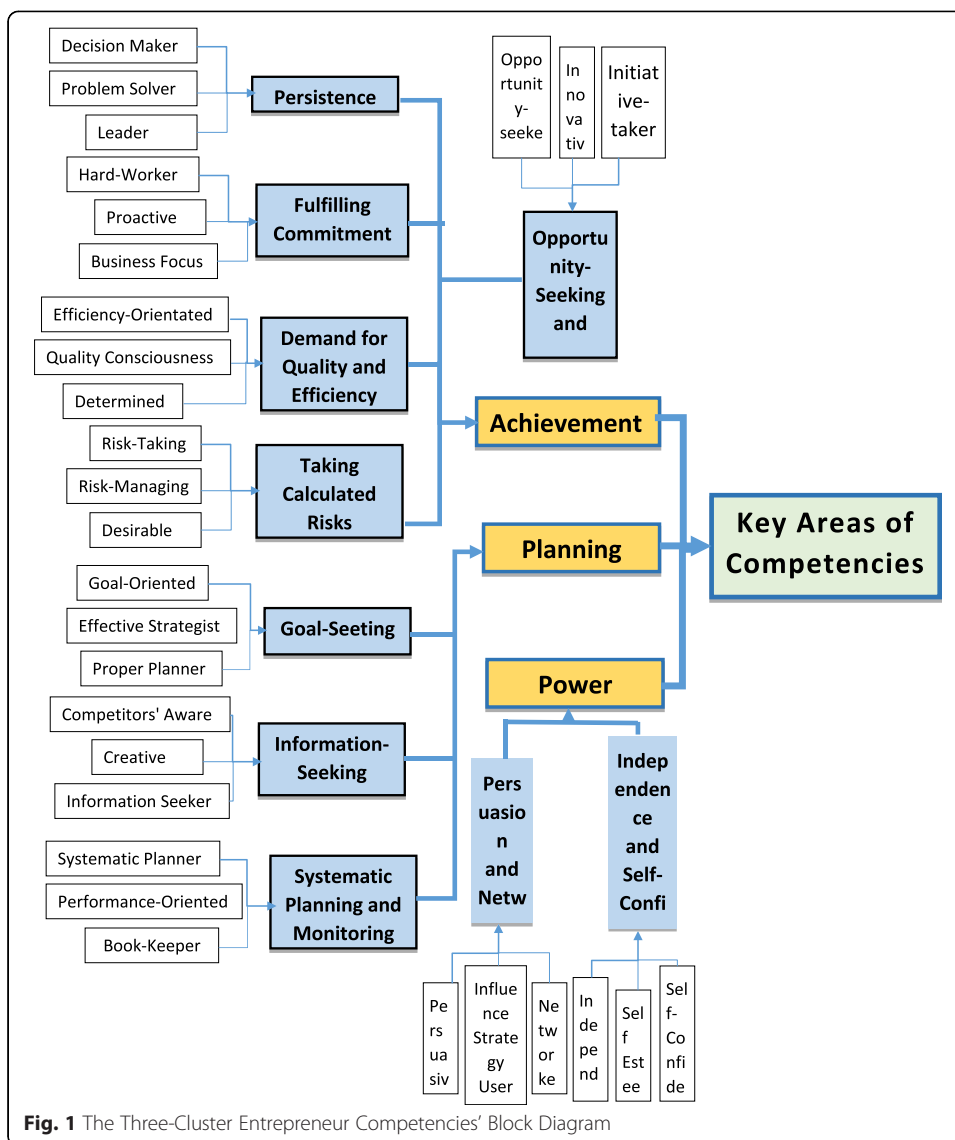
Decision Maker
Problem Solver
Leader
Persistence

Hard-Worker
Proactive
Business Focus
Fulfilling Commitment

Efficiency-Orientated
Quality Consciousness
Determined
Demand for Quality and Efficiency

Risk-Taking
Risk-Managing
Desirable
Taking Calculated Risks

Opportunity-seeke
Innovativ
Initiative-taker
Opportunity-Seeking and

Achievement
Planning
Power
Key Areas of Competencies

Goal-Oriented
Effective Strategist
Proper Planner
Goal-Seeting

Competitors' Aware
Creative
Information Seeker
Information-Seeking

Systematic Planner
Performance-Oriented
Book-Keeper
Systematic Planning and Monitoring

Persuasion and Netw
Independence and Self-Confi

Persuasiv
Influence Strategy User
Networke
Independ
Self Estee
Self-Confide

Fig. 1 The Three-Cluster Entrepreneur Competencies' Block Diagram